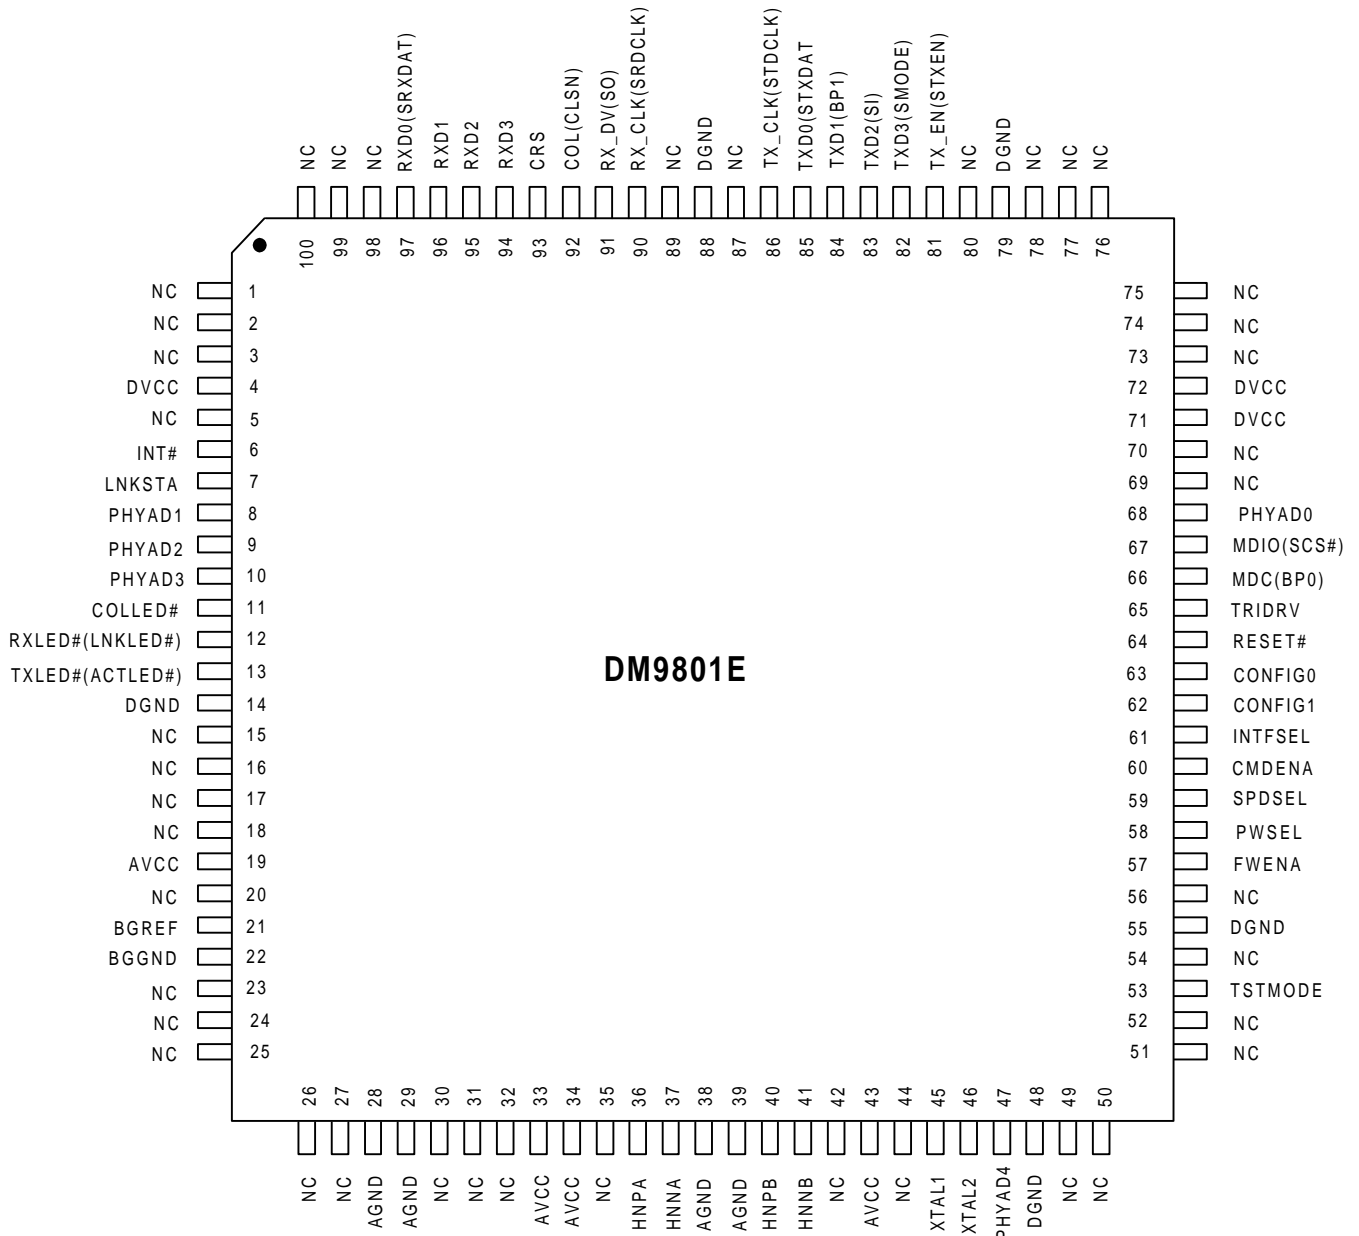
NC NC NC RXD0(SRXDAT) RXD1 RXD2 RXD3 CRS COL(CLSN) RX_DV(SO) RX_CLK(SRDCLK) NC DGND NC TX_CLK(STDCLK) TXD0(STXDAT TXD1(BP1) TXD2(SI) TXD3(SMODE) TX_EN(STXEN) NC DGND NC NC NC

100 99 98 97 96 95 94 93 92 91 90 89 88 87 86 85 84 83 82 81 80 79 78 77 76

NC 1
NC 2
NC 3
DVCC 4
NC 5
INT# 6
LNKSTA 7
PHYAD1 8
PHYAD2 9
PHYAD3 10
COLLED# 11
RXLED#(LNKLED#) 12
TXLED#(ACTLED#) 13
DGND 14
NC 15
NC 16
NC 17
NC 18
AVCC 19
NC 20
BGREF 21
BGGND 22
NC 23
NC 24
NC 25

DM9801E

75 NC
74 NC
73 NC
72 DVCC
71 DVCC
70 NC
69 NC
68 PHYAD0
67 MDIO(SCS#)
66 MDC(BP0)
65 TRIDRV
64 RESET#
63 CONFIG0
62 CONFIG1
61 INTFSEL
60 CMDENA
59 SPDSEL
58 PWSEL
57 FWENA
56 NC
55 DGND
54 NC
53 TSTMODE
52 NC
51 NC

26 27 28 29 30 31 32 33 34 35 36 37 38 39 40 41 42 43 44 45 46 47 48 49 50

NC NC AGND AGND NC NC NC AVCC AVCC NC HNPA HNNA AGND AGND HNPB HNNB NC AVCC NC XTAL1 XTAL2 PHYAD4 DGND NC NC